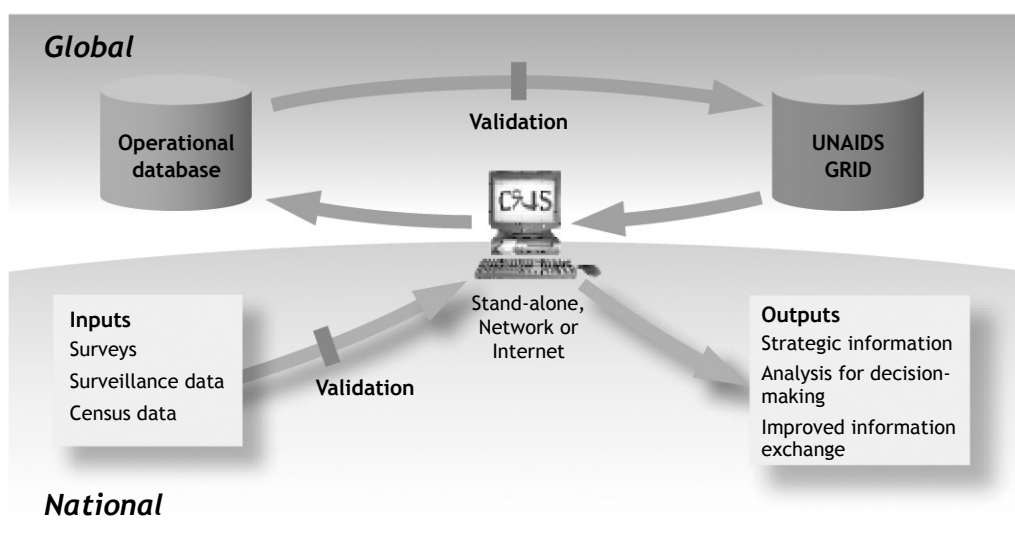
Global

Operational database

Validation

UNAIDS GRID

CRIS

Stand-alone, Network or Internet

Inputs
Surveys
Surveillance data
Census data

Validation

Outputs
Strategic information
Analysis for decision-making
Improved information exchange

National